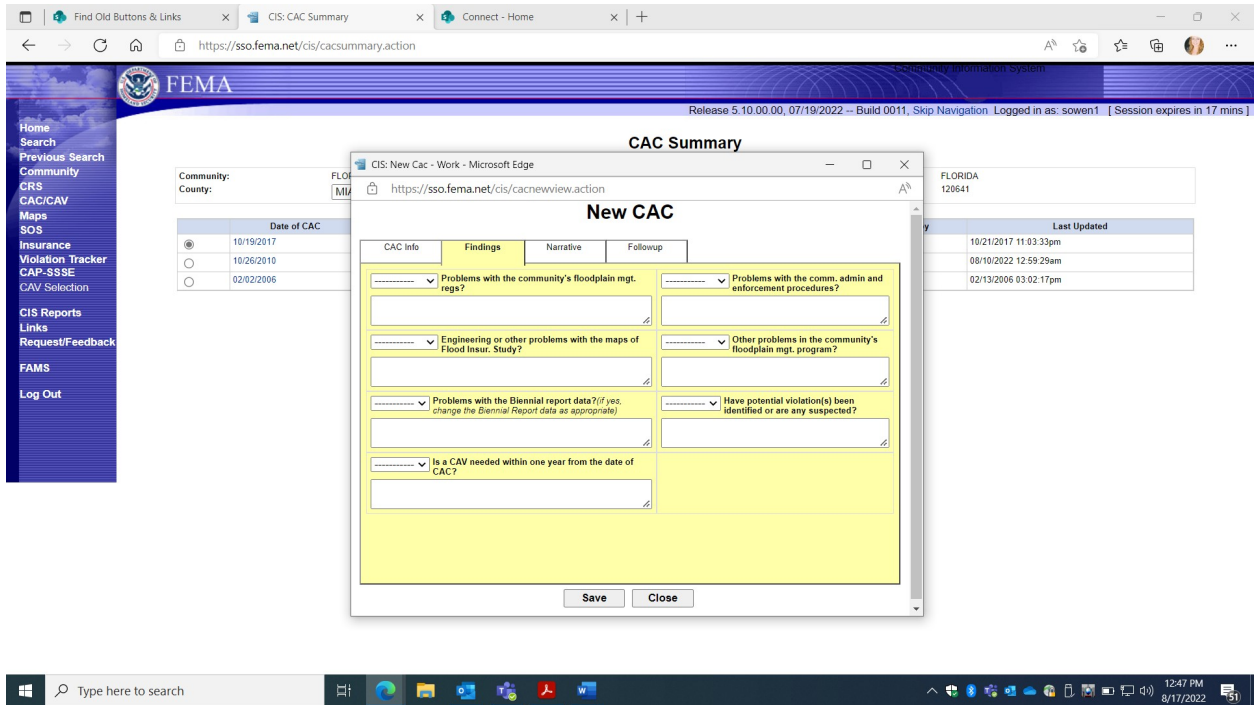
Find Old Buttons & Links × CIS: CAC Summary × Connect - Home × +

https://sso.fema.net/cis/cacsummary.action

FEMA

Community Information System

Release 5.10.00.00, 07/19/2022 -- Build 0011, Skip Navigation Logged in as: sowen1 [ Session expires in 17 mins ]

Home
Search
Previous Search
Community
CRS
CAC/CAV
Maps
SOS
Insurance
Violation Tracker
CAP-SSSE
CAV Selection

CIS Reports
Links
Request/Feedback

FAMS

Log Out

CAC Summary

Community: FLO
County: MIA

FLORIDA
120641

| | Date of CAC | | Last Updated |
|---|---|---|---|
| ◉ | 10/19/2017 | | 10/21/2017 11:03:33pm |
| ○ | 10/26/2010 | | 08/10/2022 12:59:29am |
| ○ | 02/02/2006 | | 02/13/2006 03:02:17pm |

CIS: New Cac - Work - Microsoft Edge

https://sso.fema.net/cis/cacnewview.action

New CAC

CAC Info | Findings | Narrative | Followup

------------ Problems with the community's floodplain mgt. regs?

------------ Problems with the comm. admin and enforcement procedures?

------------ Engineering or other problems with the maps of Flood Insur. Study?

------------ Other problems in the community's floodplain mgt. program?

------------ Problems with the Biennial report data?(if yes, change the Biennial Report data as appropriate)

------------ Have potential violation(s) been identified or are any suspected?

------------ Is a CAV needed within one year from the date of CAC?

Save Close

Type here to search

12:47 PM
8/17/2022